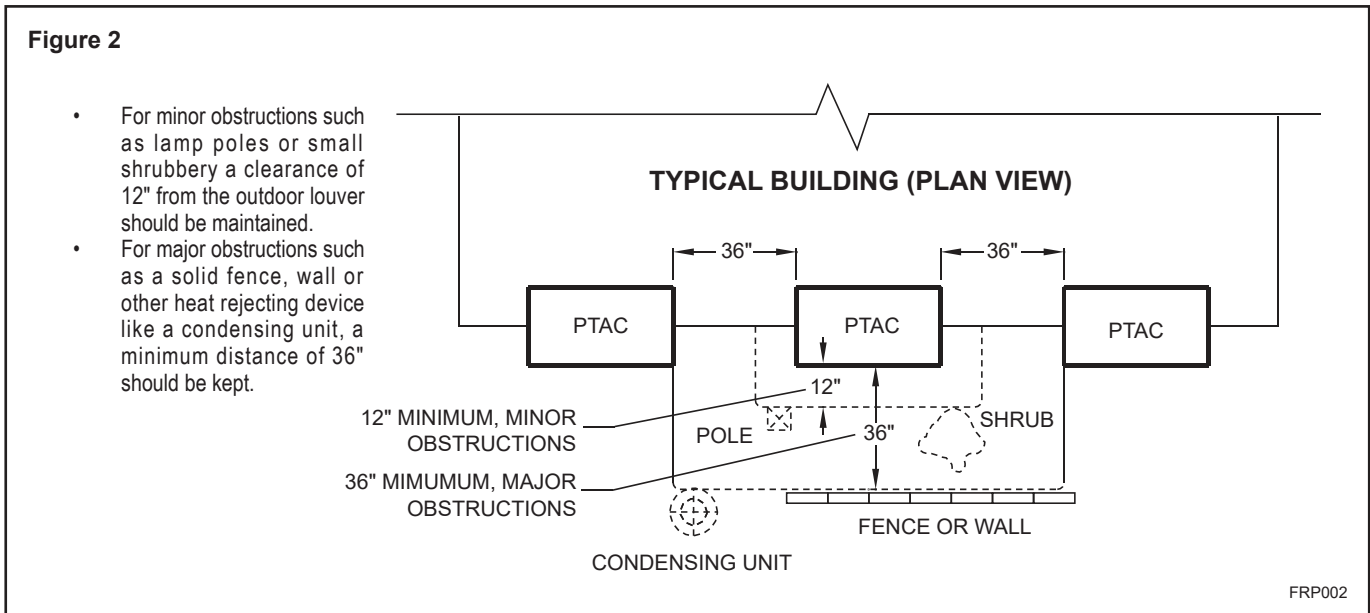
Figure 2

• For minor obstructions such as lamp poles or small shrubbery a clearance of 12" from the outdoor louver should be maintained.
• For major obstructions such as a solid fence, wall or other heat rejecting device like a condensing unit, a minimum distance of 36" should be kept.

TYPICAL BUILDING (PLAN VIEW)

36"

36"

PTAC

PTAC

PTAC

12"

12" MINIMUM, MINOR OBSTRUCTIONS

POLE

SHRUB

36"

36" MIMUMUM, MAJOR OBSTRUCTIONS

FENCE OR WALL

CONDENSING UNIT

FRP002